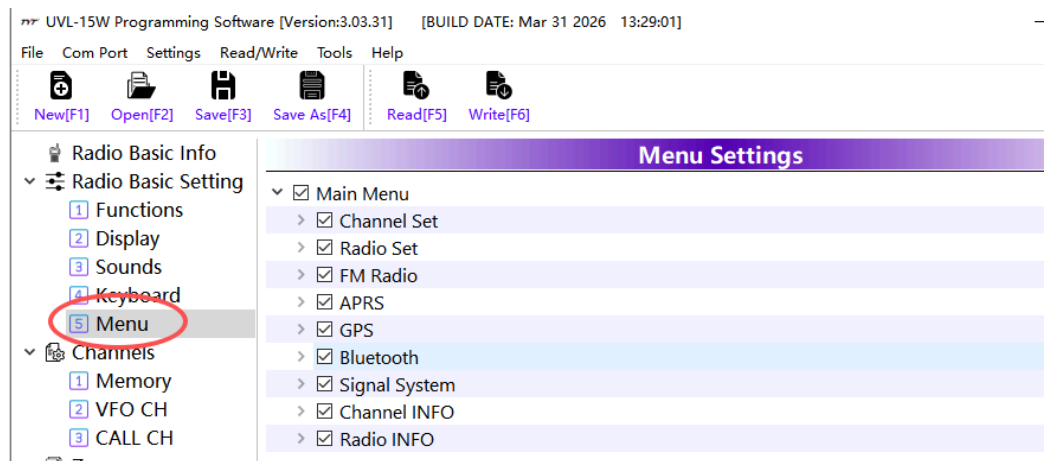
UVL-15W Programming Software [Version:3.03.31] [BUILD DATE: Mar 31 2026 13:29:01]

File Com Port Settings Read/Write Tools Help

New[F1] Open[F2] Save[F3] Save As[F4] Read[F5] Write[F6]

Radio Basic Info
Radio Basic Setting
1 Functions
2 Display
3 Sounds
4 Keyboard
5 Menu
Channels
1 Memory
2 VFO CH
3 CALL CH

Menu Settings

Main Menu
Channel Set
Radio Set
FM Radio
APRS
GPS
Bluetooth
Signal System
Channel INFO
Radio INFO